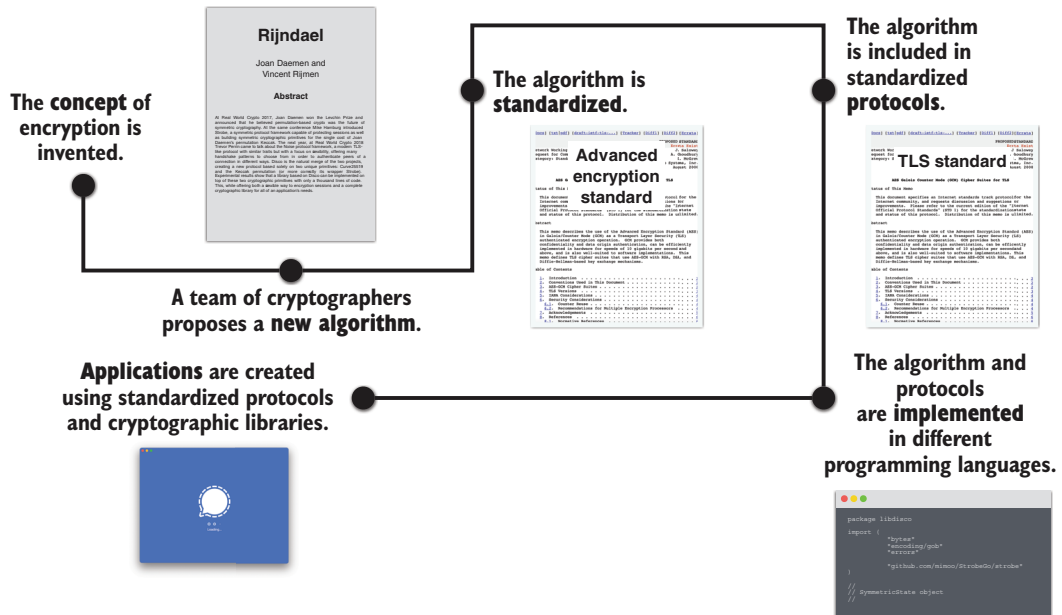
The **concept** of encryption is invented.

Rijndael

Joan Daemen and Vincent Rijmen

Abstract

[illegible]

A team of cryptographers proposes a **new algorithm**.

The algorithm is **standardized**.

Advanced encryption standard

The algorithm is included in standardized **protocols**.

TLS standard

AES Galois Counter Mode (GCM) Cipher Suites for TLS

The algorithm and protocols are **implemented** in different programming languages.

package libdisco

import (
"bytes"
"encoding/gob"
"errors"

"github.com/mimoo/StrobeGo/strobe"
)

//
// SymmetricState object
//

**Applications** are created using standardized protocols and cryptographic libraries.

Loading...